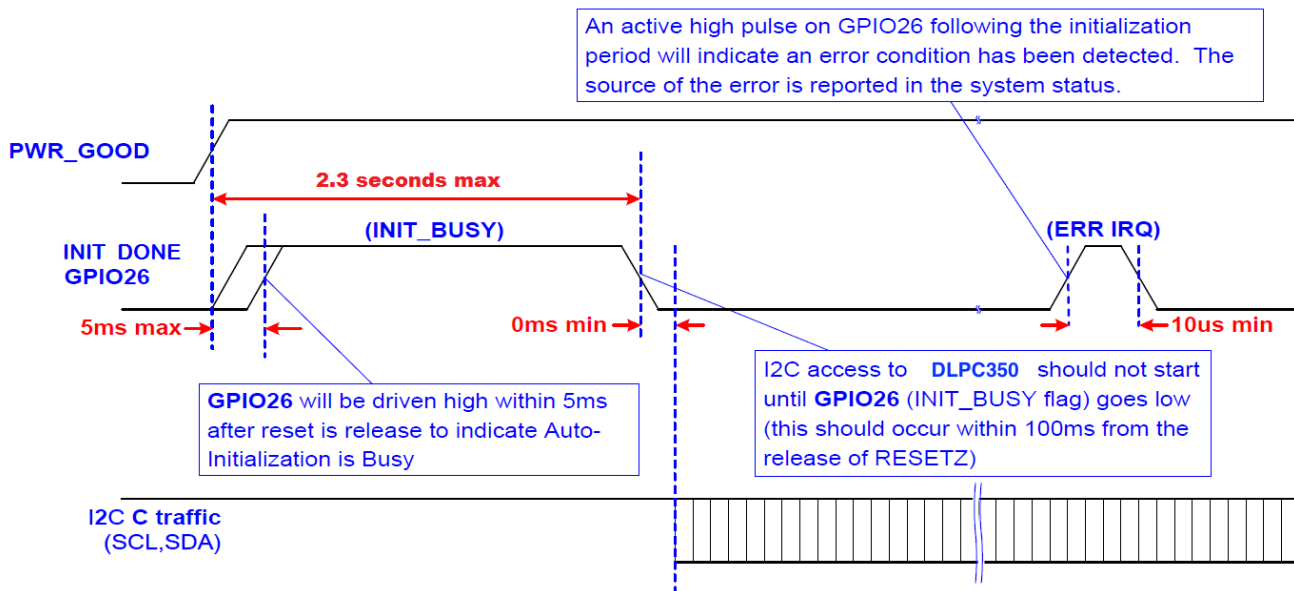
An active high pulse on GPIO26 following the initialization period will indicate an error condition has been detected. The source of the error is reported in the system status.

PWR_GOOD

2.3 seconds max

(INIT_BUSY)

(ERR IRQ)

INIT DONE
GPIO26

5ms max

0ms min

10us min

GPIO26 will be driven high within 5ms after reset is release to indicate Auto-Initialization is Busy

I2C access to DLPC350 should not start until GPIO26 (INIT_BUSY flag) goes low (this should occur within 100ms from the release of RESETZ)

I2C C traffic
(SCL,SDA)